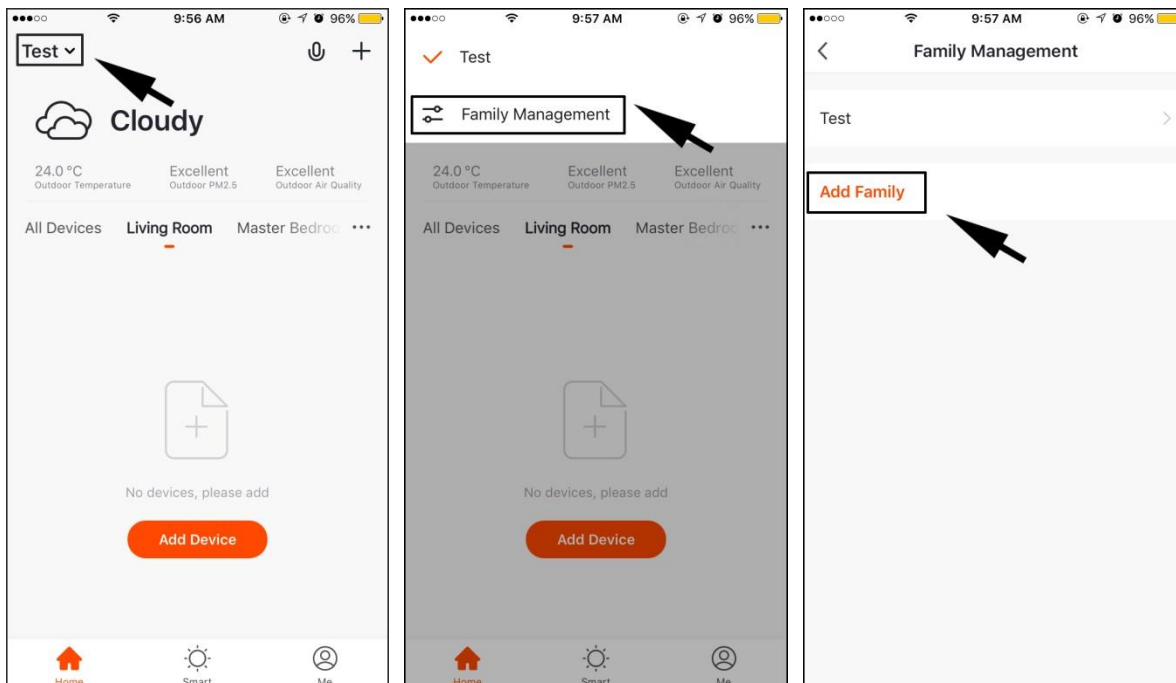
9:56 AM 96%

Test

Cloudy

24.0 °C
Outdoor Temperature

Excellent
Outdoor PM2.5

Excellent
Outdoor Air Quality

All Devices Living Room Master Bedro ···

No devices, please add

Add Device

Home Smart Me

9:57 AM 96%

Test

Family Management

24.0 °C
Outdoor Temperature

Excellent
Outdoor PM2.5

Excellent
Outdoor Air Quality

All Devices Living Room Master Bedro ···

No devices, please add

Add Device

Home Smart Me

9:57 AM 96%

Family Management

Test

Add Family